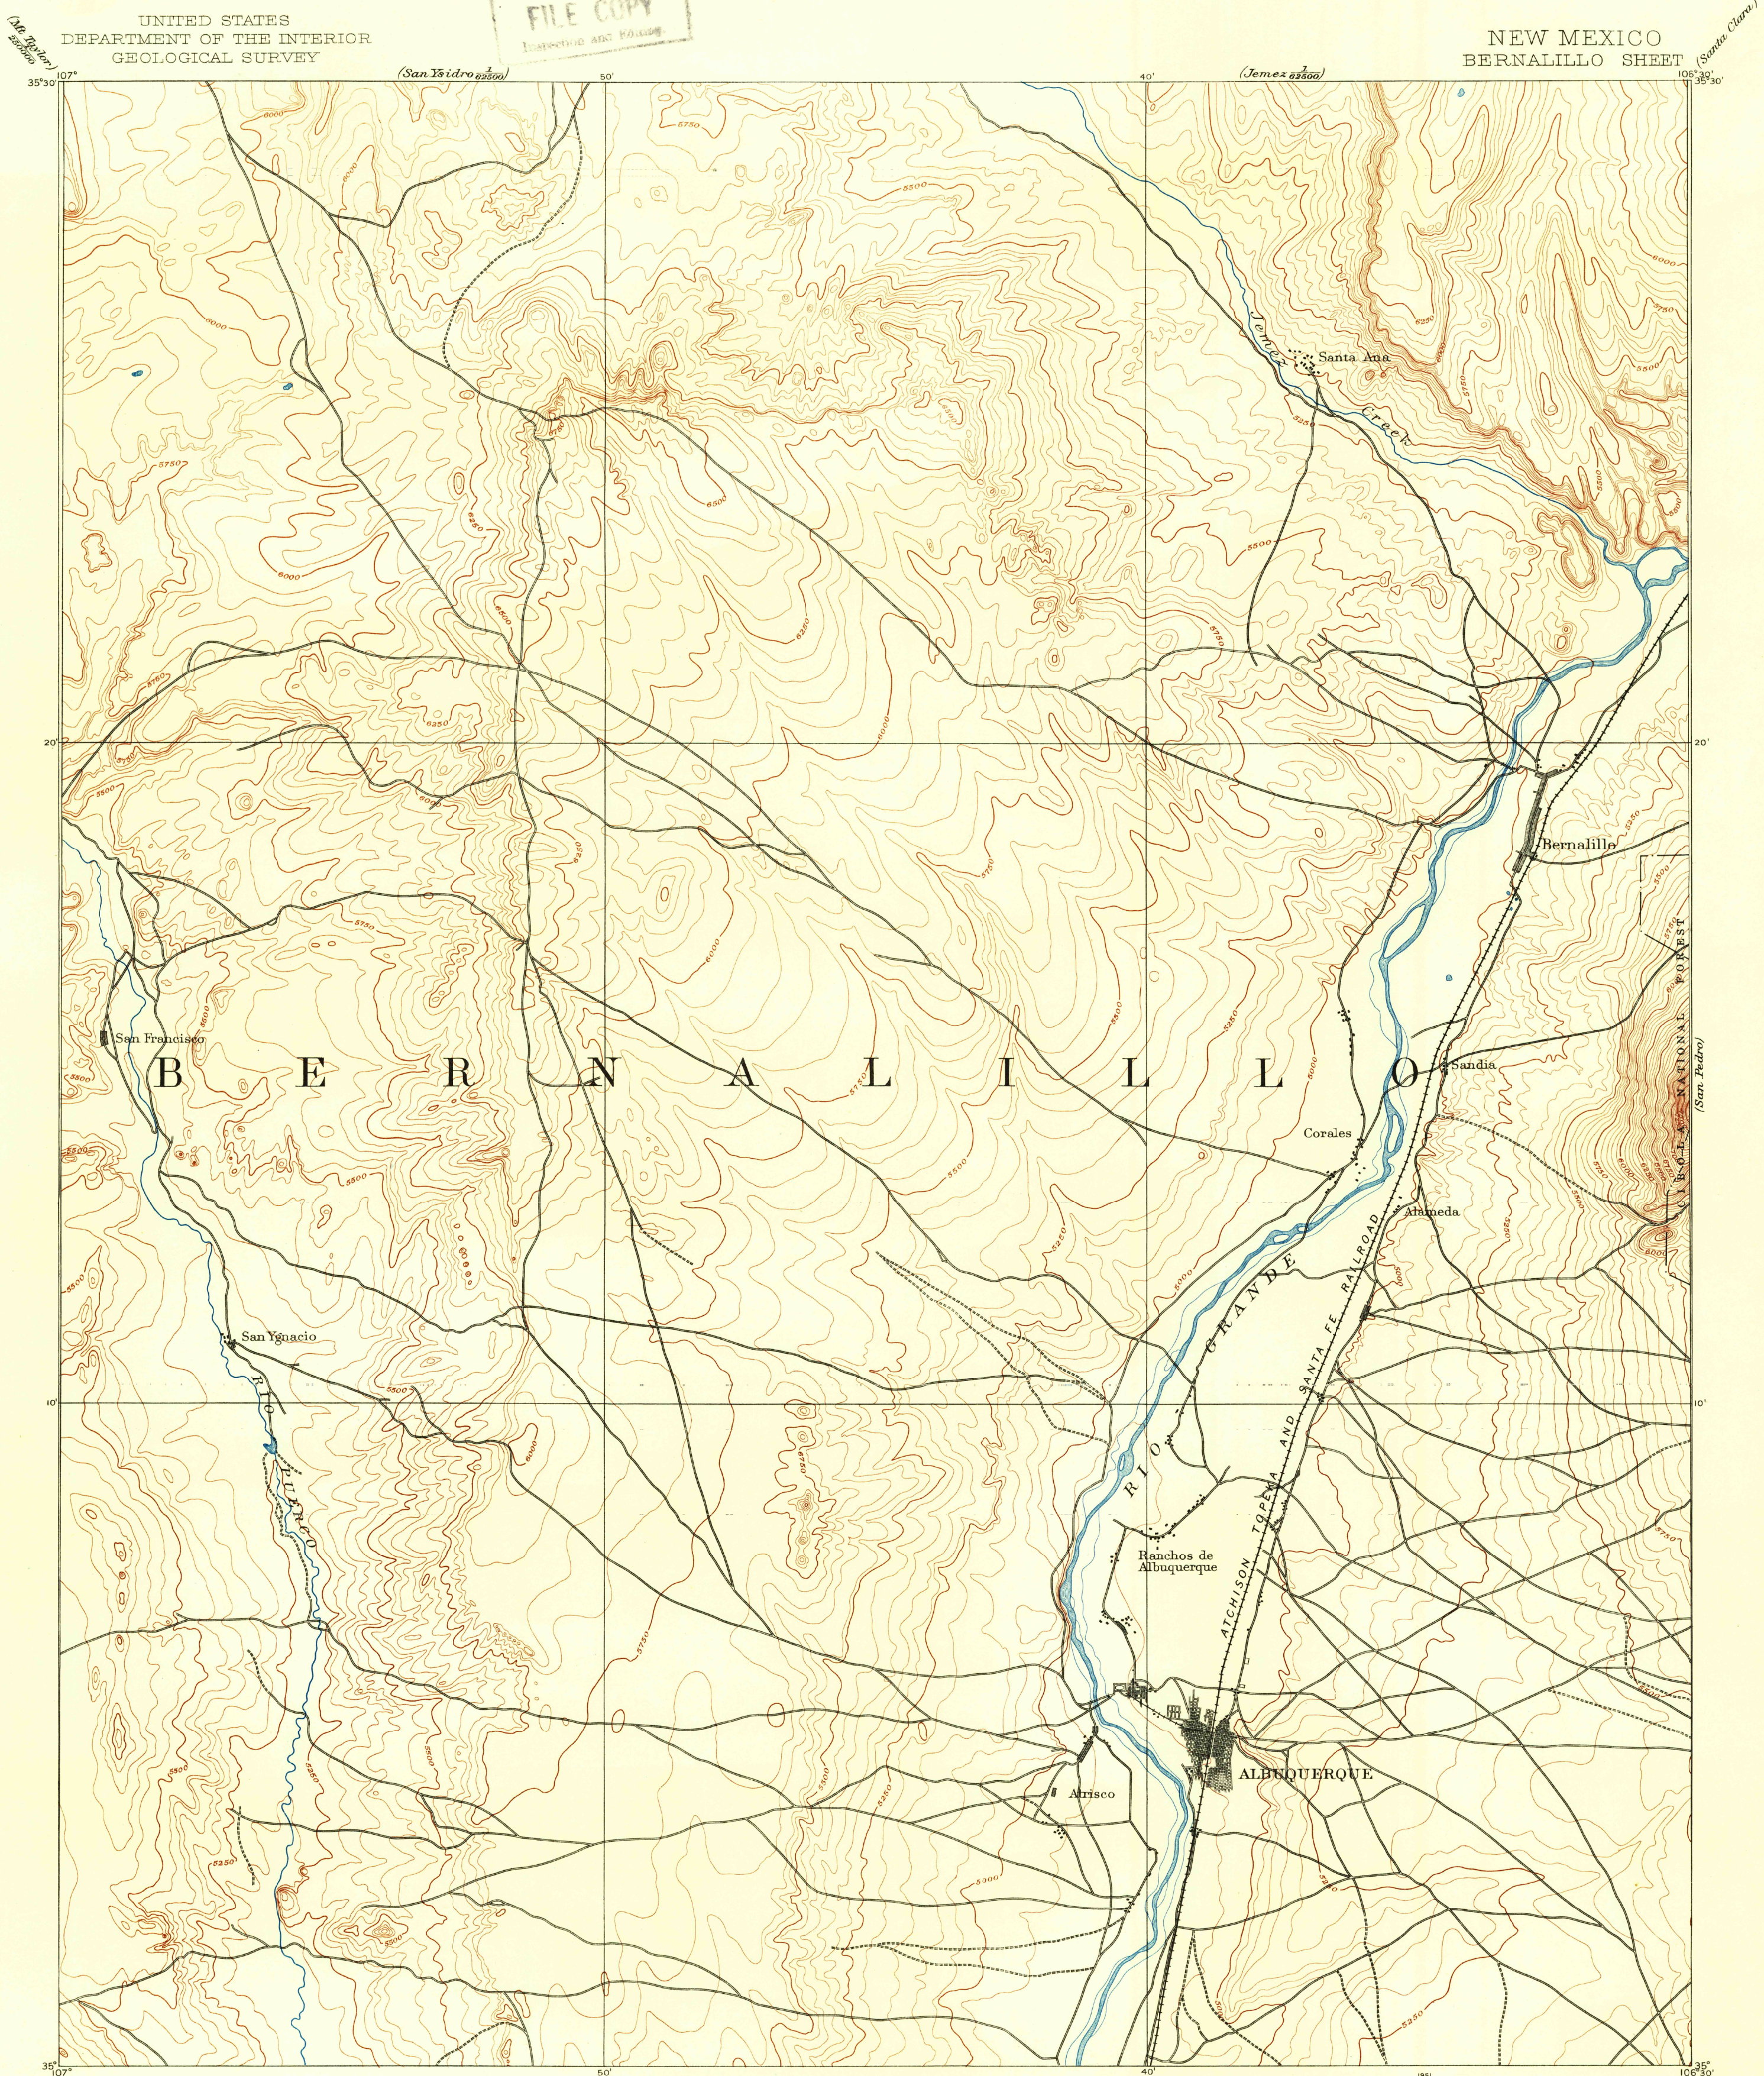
UNITED STATES
DEPARTMENT OF THE INTERIOR
GEOLOGICAL SURVEY

FILE COPY

NEW MEXICO
BERNALILLO SHEET

(Mt Taylor)
(San Ysidro)
(Jemez)
(Santa Clara)

107°
35°30'
50'
40'
106°30'
35°30'

Jemez Creek
Santa Ana
Bernalillo
San Francisco
B E R N A L I L L O
Sandia
Corales
Alameda
San Ygnacio
RIO PUERCO
RIO GRANDE
ATCHISON TOPEKA AND SANTA FE RAILROAD
Ranchos de Albuquerque
ALBUQUERQUE
Atrisco
NATIONAL FOREST
(San Pedro)

20'
20'
10'
10'
35°
107°
50'
40'
106°30'
35°